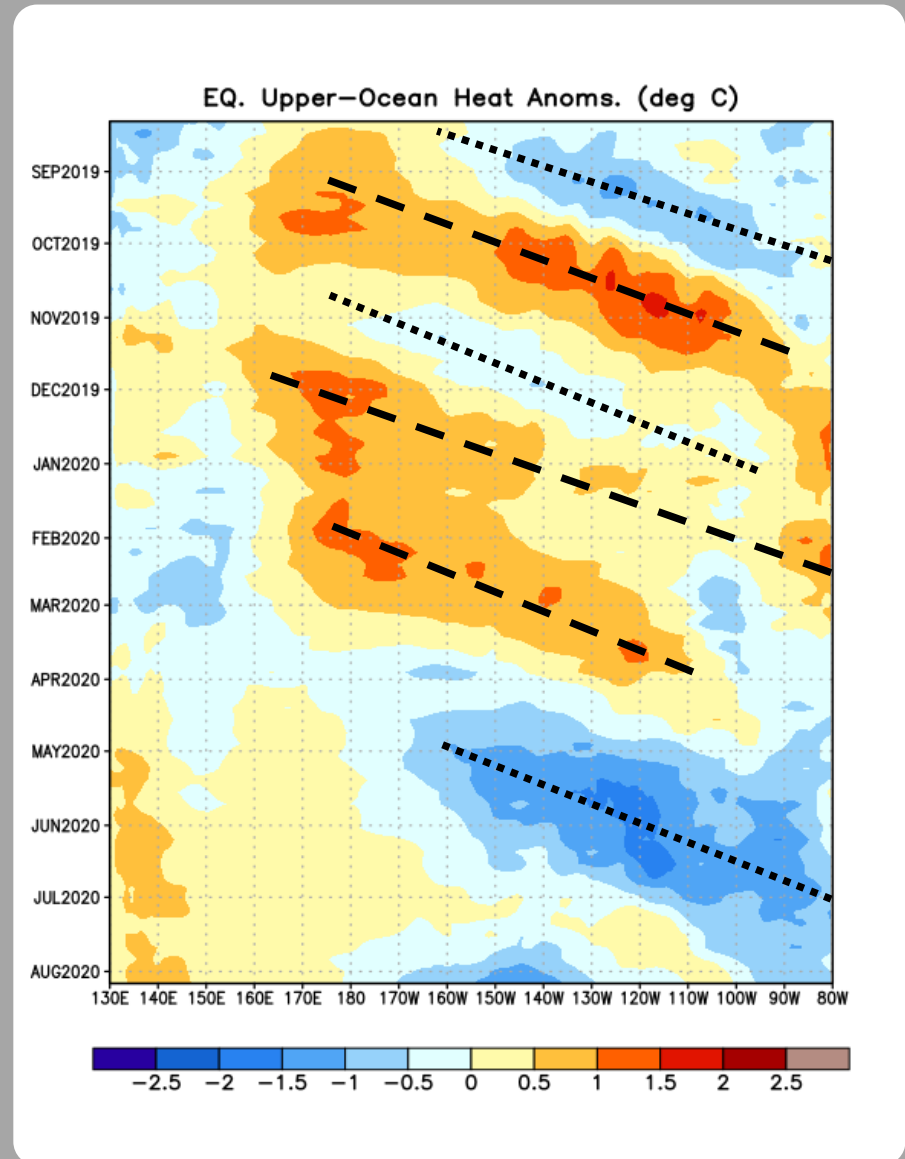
EQ. Upper-Ocean Heat Anoms. (deg C)

SEP2019
OCT2019
NOV2019
DEC2019
JAN2020
FEB2020
MAR2020
APR2020
MAY2020
JUN2020
JUL2020
AUG2020

130E 140E 150E 160E 170E 180 170W 160W 150W 140W 130W 120W 110W 100W 90W 80W

−2.5 −2 −1.5 −1 −0.5 0 0.5 1 1.5 2 2.5